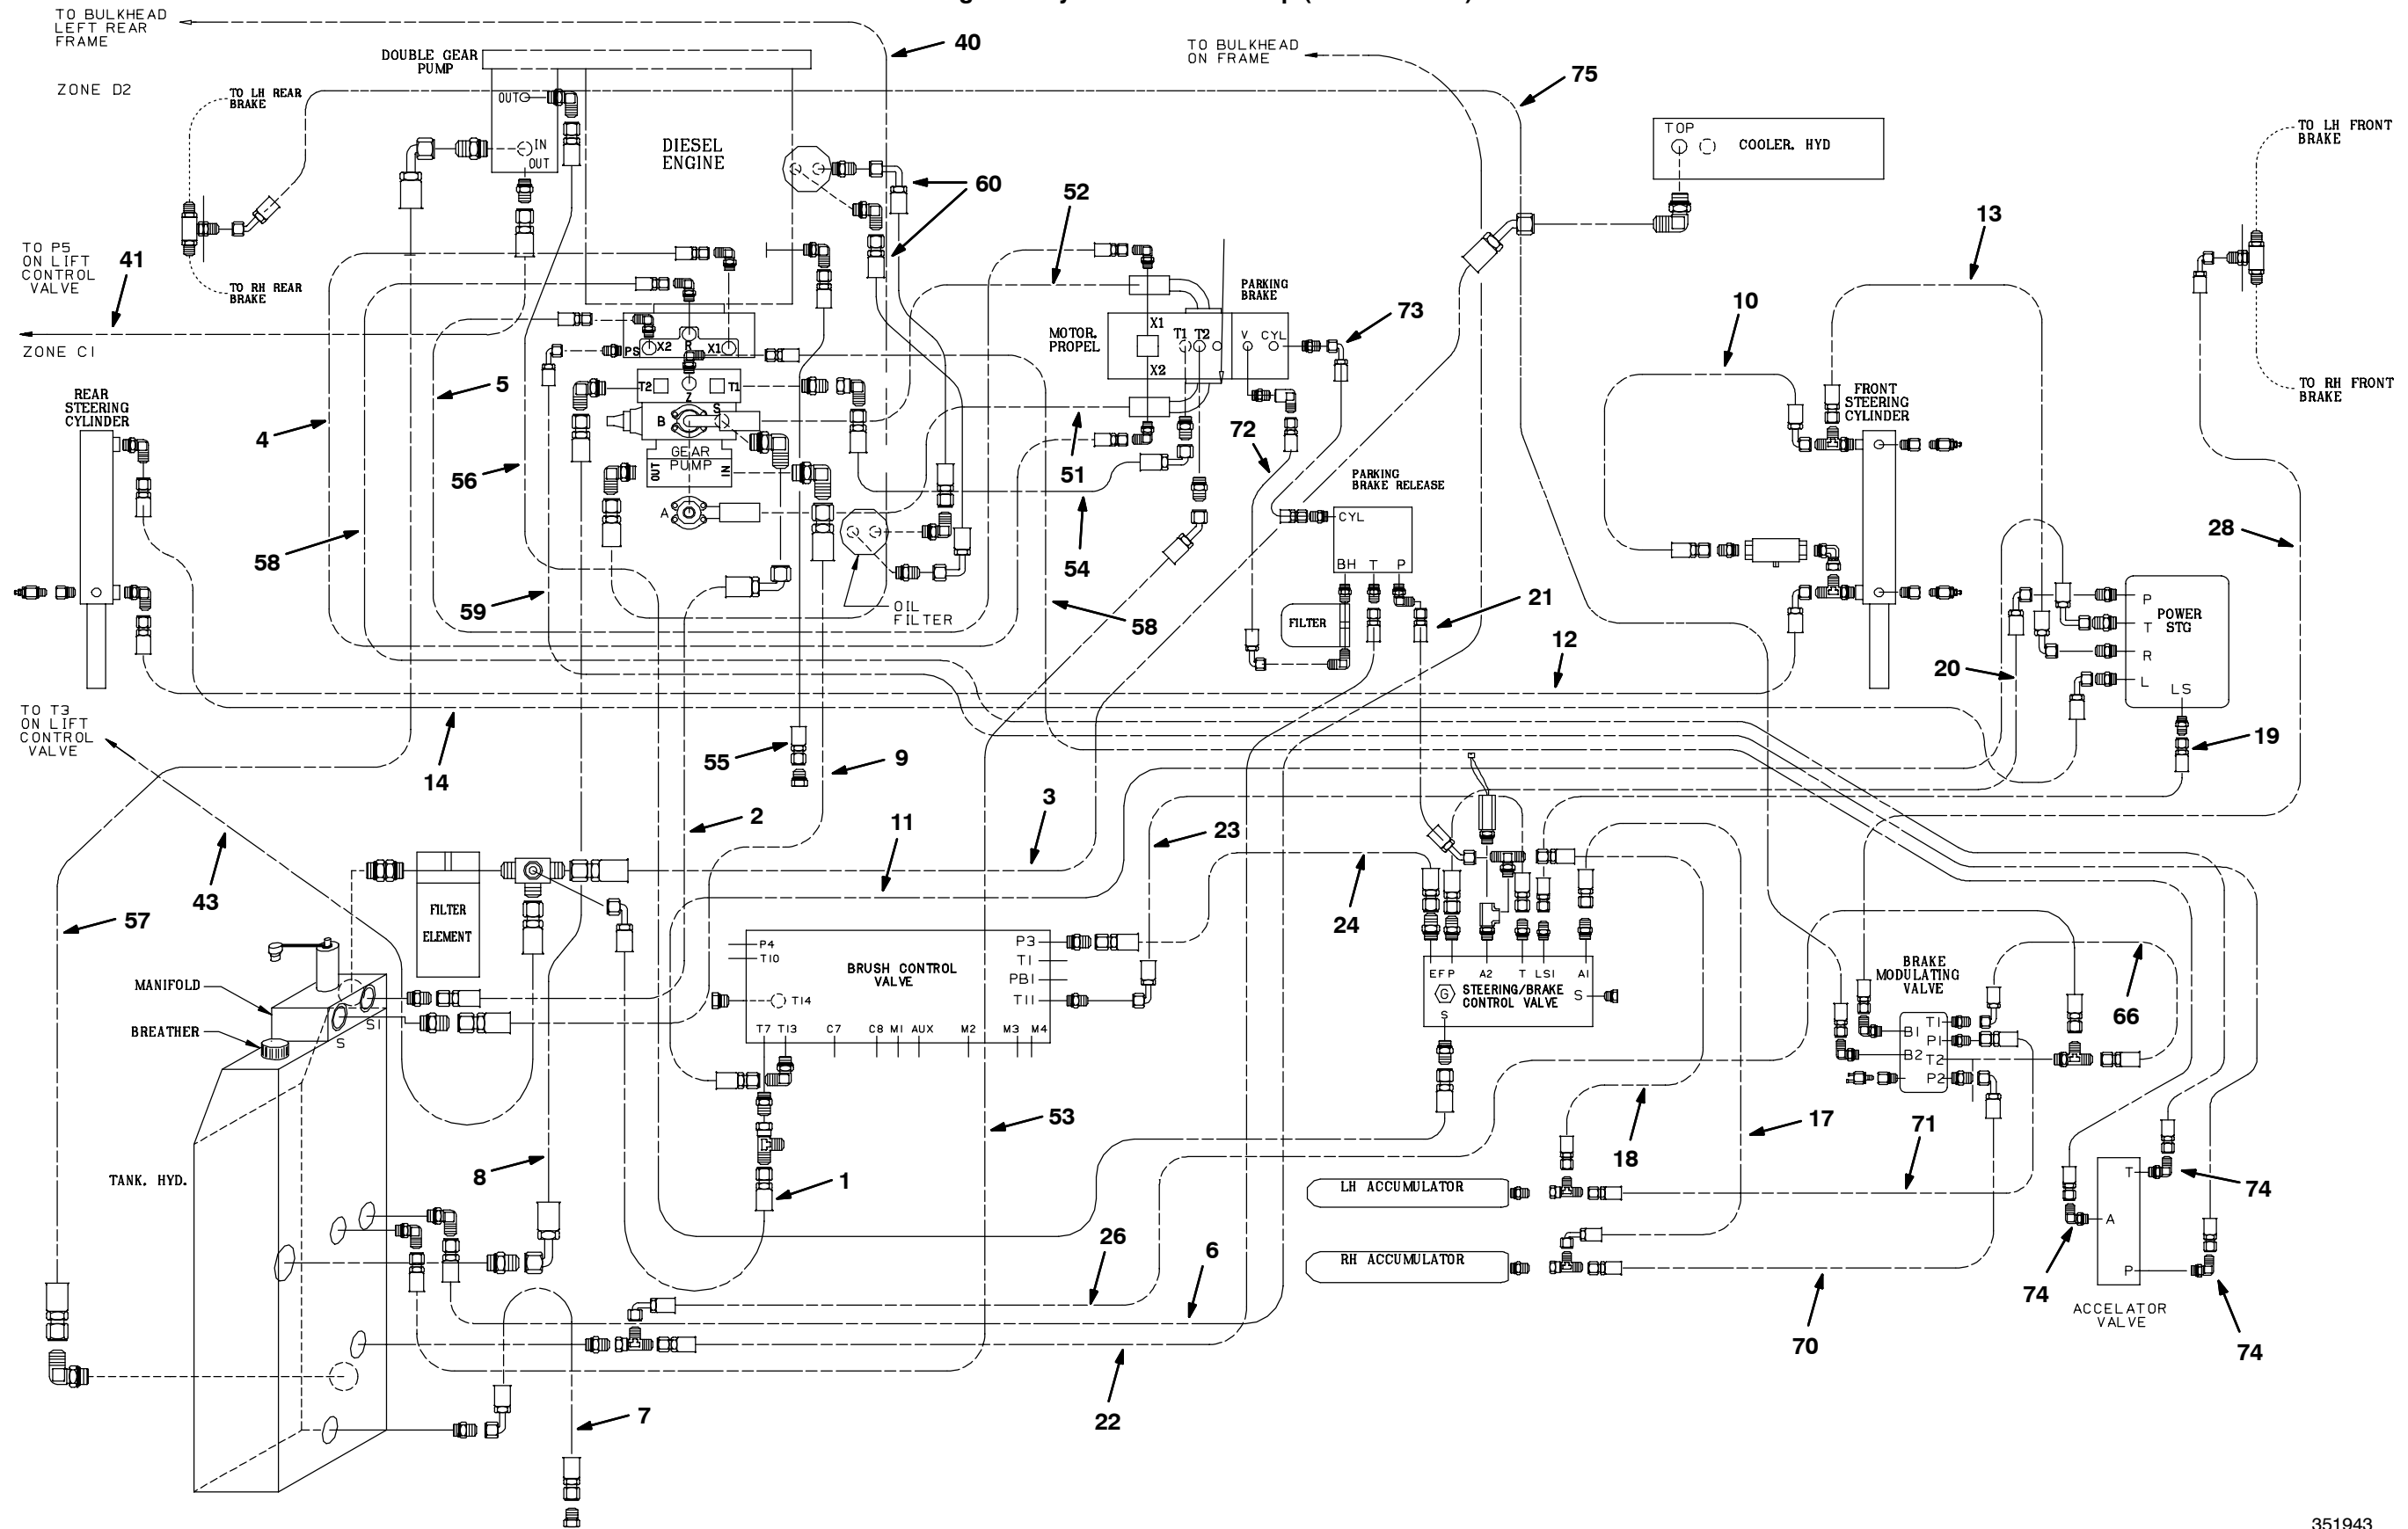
TO BULKHEAD LEFT REAR FRAME

DOUBLE GEAR PUMP

40

TO BULKHEAD ON FRAME

75

ZONE D2

TO LH REAR BRAKE

OUT

IN

OUT

DIESEL ENGINE

TOP

COOLER, HYD

TO LH FRONT BRAKE

60

52

13

TO P5 ON LIFT CONTROL VALVE

41

TO RH REAR BRAKE

PARKING BRAKE

73

10

ZONE C1

MOTOR, PROPEL

X1

T1

T2

V

CYL

X2

PS

X2

X1

R

TO RH FRONT BRAKE

REAR STEERING CYLINDER

5

T2

T1

FRONT STEERING CYLINDER

Z

S

B

GEAR PUMP

OUT

IN

4

51

72

56

54

PARKING BRAKE RELEASE

A

CYL

28

58

BH

T

P

OIL FILTER

21

59

58

FILTER

P

POWER STG

T

12

R

20

L

LS

TO T3 ON LIFT CONTROL VALVE

14

55

9

19

2

3

23

11

57

43

24

FILTER ELEMENT

P4

T10

BRUSH CONTROL VALVE

P3

T1

PB1

T11

T14

66

EF P

A2

T

LS1

A1

MANIFOLD

STEERING/BRAKE CONTROL VALVE

S

BRAKE MODULATING VALVE

BREATHER

S1

S

T7

T13

C7

C8

M1

AUX

M2

M3

M4

B1

T1

P1

B2

T2

P2

S

53

17

71

18

TANK, HYD.

8

1

LH ACCUMULATOR

74

T

A

26

6

RH ACCUMULATOR

P

74

ACCELATOR VALVE

70

74

22

7

351943